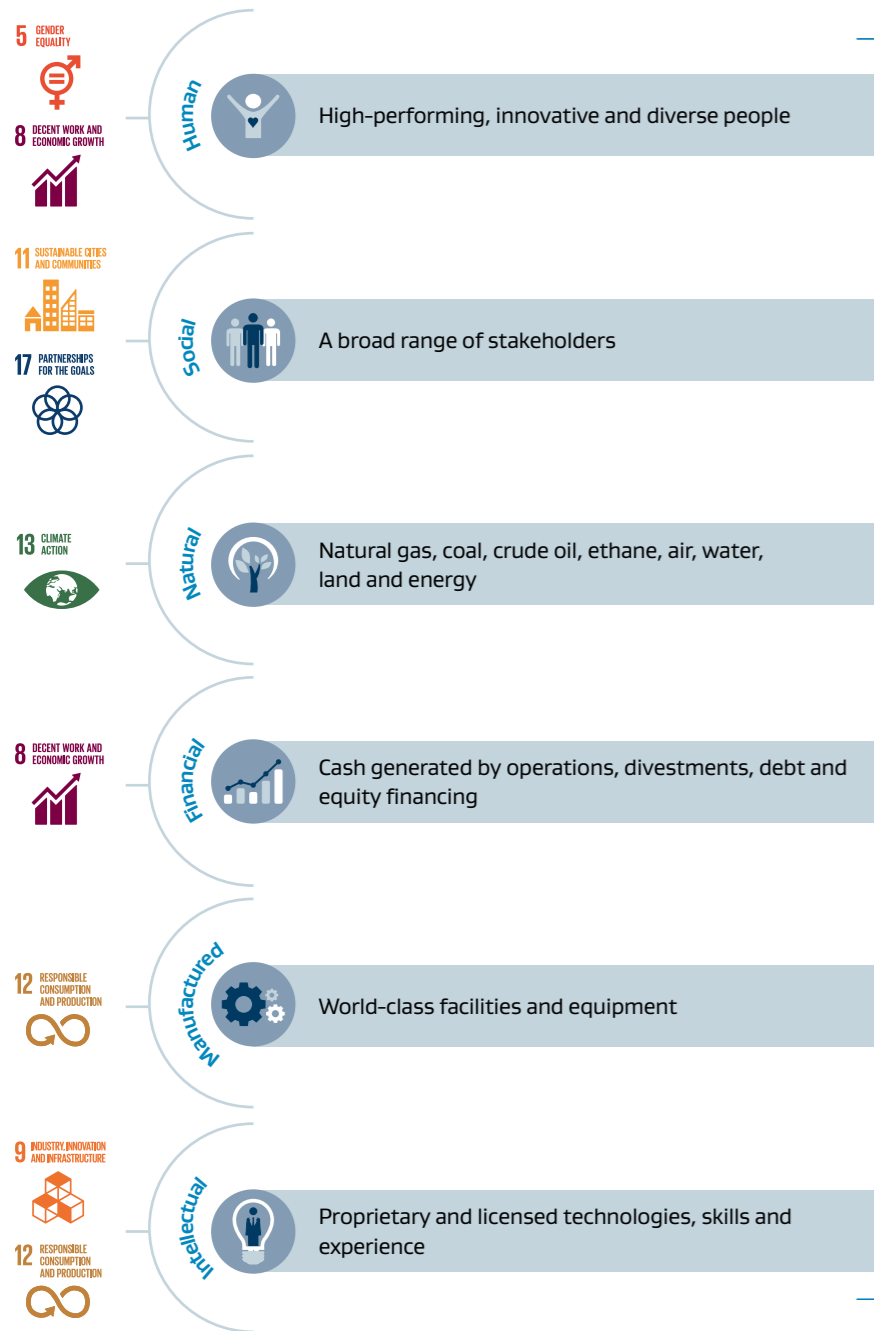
5 GENDER EQUALITY

8 DECENT WORK AND ECONOMIC GROWTH

Human

High-performing, innovative and diverse people

11 SUSTAINABLE CITIES AND COMMUNITIES

17 PARTNERSHIPS FOR THE GOALS

Social

A broad range of stakeholders

13 CLIMATE ACTION

Natural

Natural gas, coal, crude oil, ethane, air, water, land and energy

8 DECENT WORK AND ECONOMIC GROWTH

Financial

Cash generated by operations, divestments, debt and equity financing

12 RESPONSIBLE CONSUMPTION AND PRODUCTION

Manufactured

World-class facilities and equipment

9 INDUSTRY, INNOVATION AND INFRASTRUCTURE

12 RESPONSIBLE CONSUMPTION AND PRODUCTION

Intellectual

Proprietary and licensed technologies, skills and experience